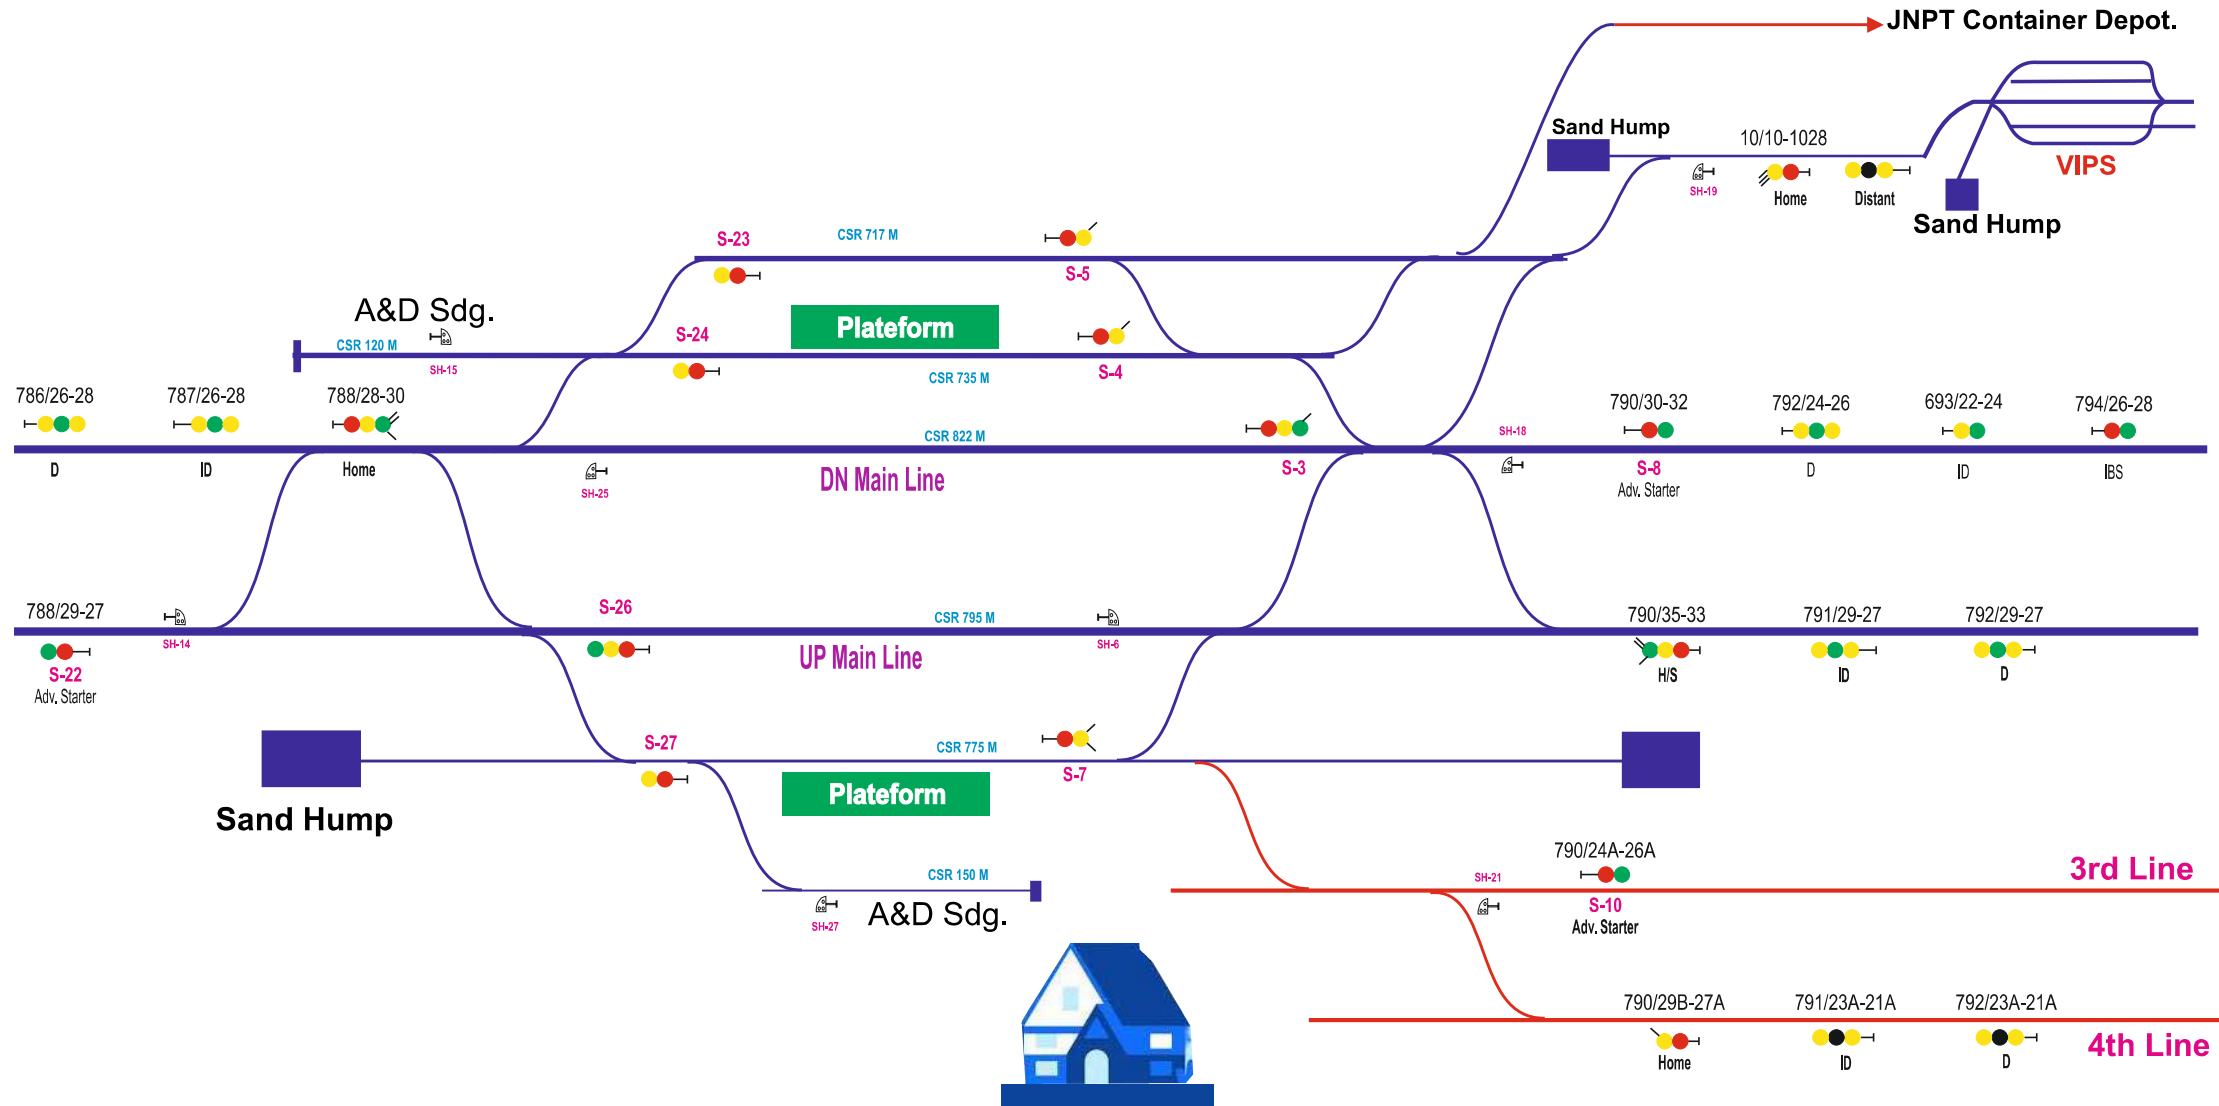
JNPT Container Depot.

Sand Hump
10/10-1028
SH-19
Home
Distant
VIPS
Sand Hump

S-23
CSR 717 M
S-5

A&D Sdg.
CSR 120 M
SH-15
S-24
Plateform
S-4
CSR 735 M

786/26-28
787/26-28
788/28-30
D
ID
Home
CSR 822 M
S-3
SH-18
790/30-32
792/24-26
693/22-24
794/26-28
SH-25
DN Main Line
S-8
Adv. Starter
D
ID
IBS

788/29-27
SH-14
S-26
CSR 795 M
SH-6
790/35-33
791/29-27
792/29-27
S-22
Adv. Starter
UP Main Line
H/S
ID
D

S-27
CSR 775 M
S-7
Sand Hump
Plateform

790/24A-26A
SH-21
3rd Line
S-10
Adv. Starter
CSR 150 M
SH-27
A&D Sdg.

790/29B-27A
791/23A-21A
792/23A-21A
Home
ID
D
4th Line